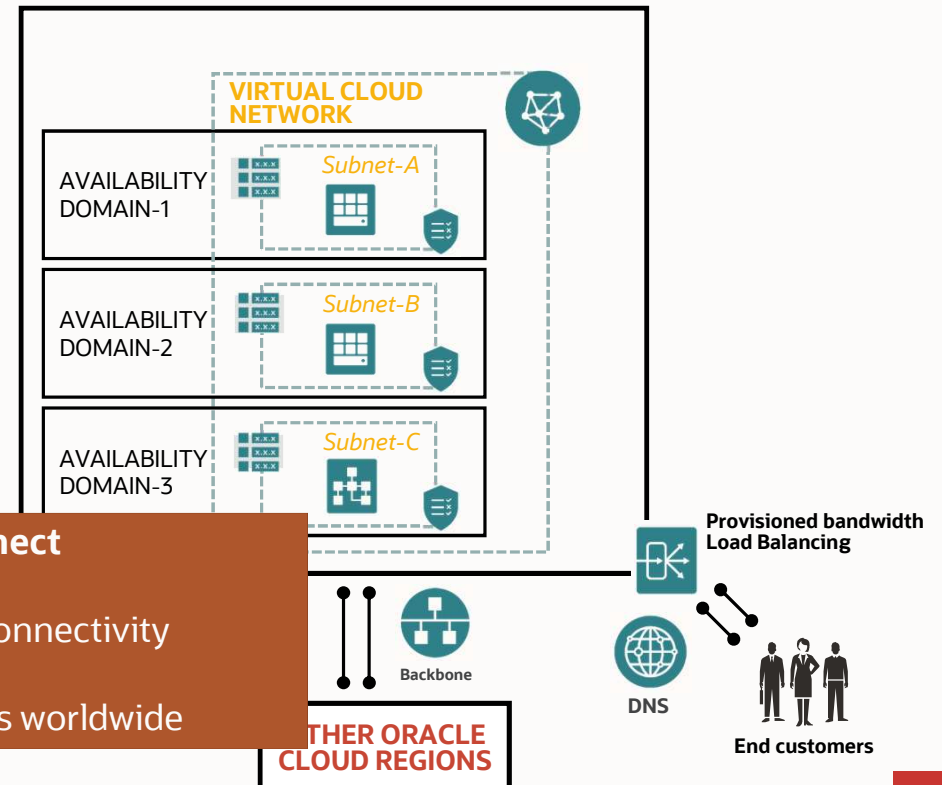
VIRTUAL CLOUD NETWORK

AVAILABILITY DOMAIN-1

Subnet-A

AVAILABILITY DOMAIN-2

Subnet-B

AVAILABILITY DOMAIN-3

Subnet-C

nect

onnectivity

s worldwide

Backbone

THER ORACLE CLOUD REGIONS

Provisioned bandwidth Load Balancing

DNS

End customers